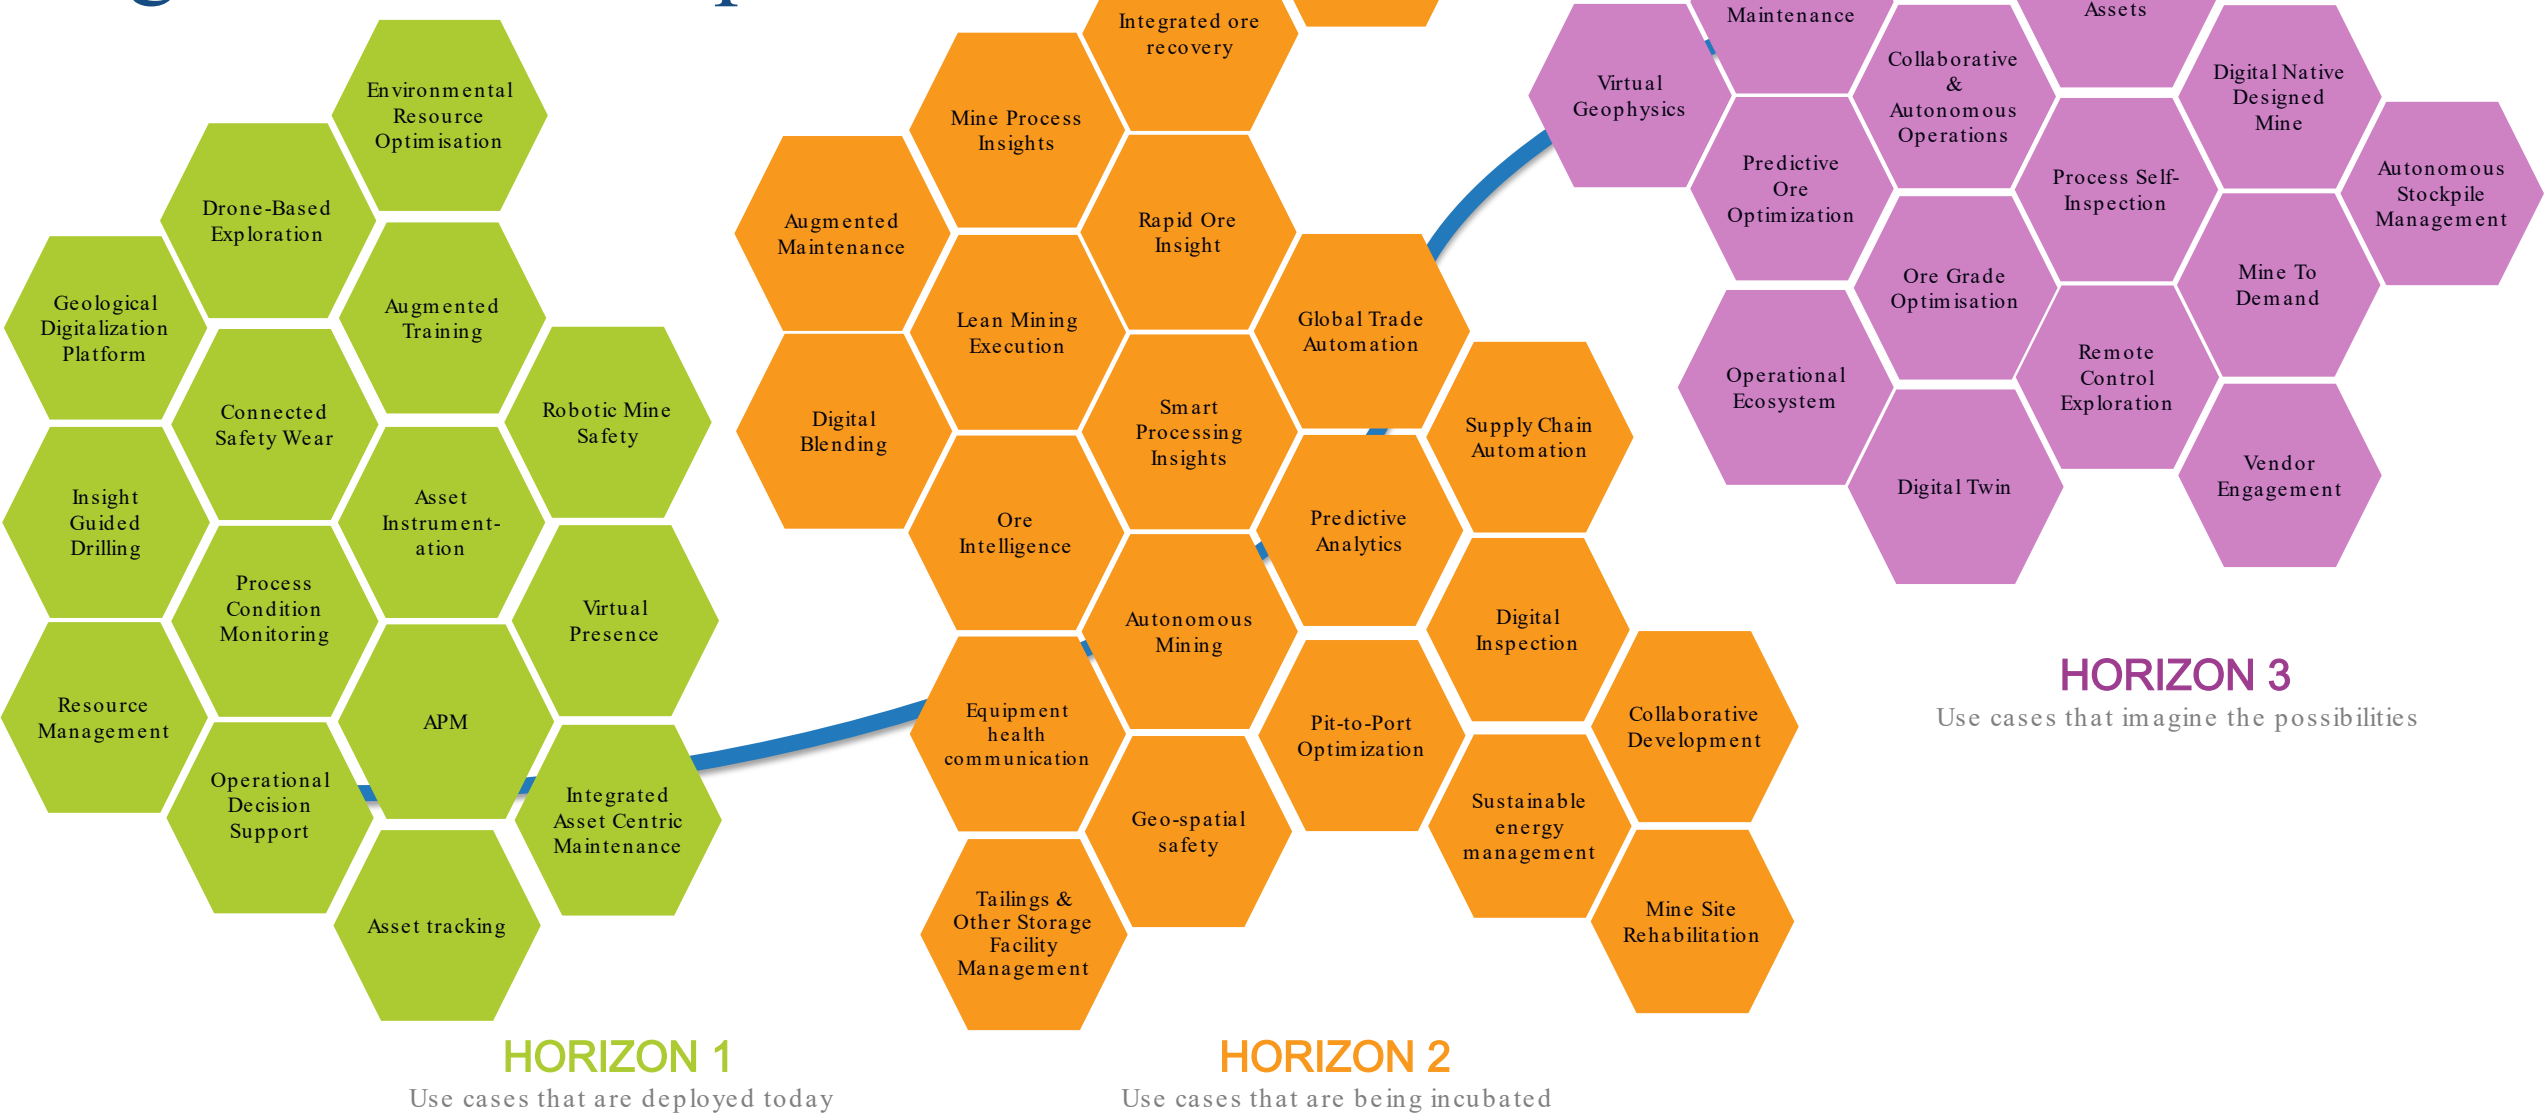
Environmental Resource Optimisation

Drone-Based Exploration

Geological Digitalization Platform

Augmented Training

Connected Safety Wear

Robotic Mine Safety

Insight Guided Drilling

Asset Instrumentation

Process Condition Monitoring

Virtual Presence

Resource Management

APM

Operational Decision Support

Integrated Asset Centric Maintenance

Asset tracking

HORIZON 1
Use cases that are deployed today

Integrated ore recovery

Mine Process Insights

Augmented Maintenance

Rapid Ore Insight

Lean Mining Execution

Global Trade Automation

Digital Blending

Smart Processing Insights

Supply Chain Automation

Ore Intelligence

Predictive Analytics

Autonomous Mining

Digital Inspection

Equipment health communication

Pit-to-Port Optimization

Collaborative Development

Geo-spatial safety

Sustainable energy management

Tailings & Other Storage Facility Management

Mine Site Rehabilitation

HORIZON 2
Use cases that are being incubated

Maintenance

Assets

Virtual Geophysics

Collaborative & Autonomous Operations

Digital Native Designed Mine

Predictive Ore Optimization

Process Self-Inspection

Autonomous Stockpile Management

Ore Grade Optimisation

Mine To Demand

Operational Ecosystem

Remote Control Exploration

Digital Twin

Vendor Engagement

HORIZON 3
Use cases that imagine the possibilities